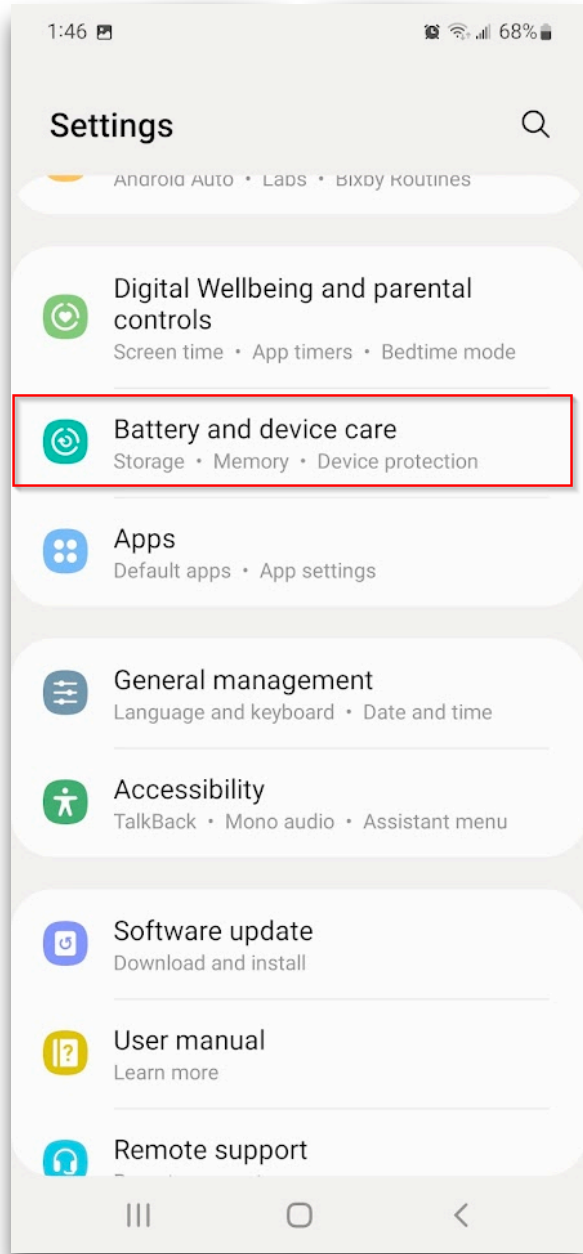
1:46 68%

Settings

Android Auto • Labs • Bixby Routines

Digital Wellbeing and parental controls
Screen time • App timers • Bedtime mode

Battery and device care
Storage • Memory • Device protection

Apps
Default apps • App settings

General management
Language and keyboard • Date and time

Accessibility
TalkBack • Mono audio • Assistant menu

Software update
Download and install

User manual
Learn more

Remote support
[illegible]